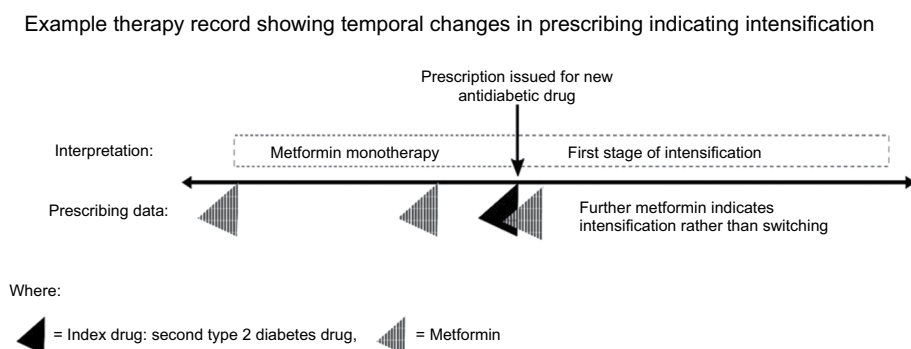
Example therapy record showing temporal changes in prescribing indicating intensification

Prescription issued for new antidiabetic drug

Interpretation:

Metformin monotherapy

First stage of intensification

Prescribing data:

Further metformin indicates intensification rather than switching

Where:

= Index drug: second type 2 diabetes drug,

= Metformin